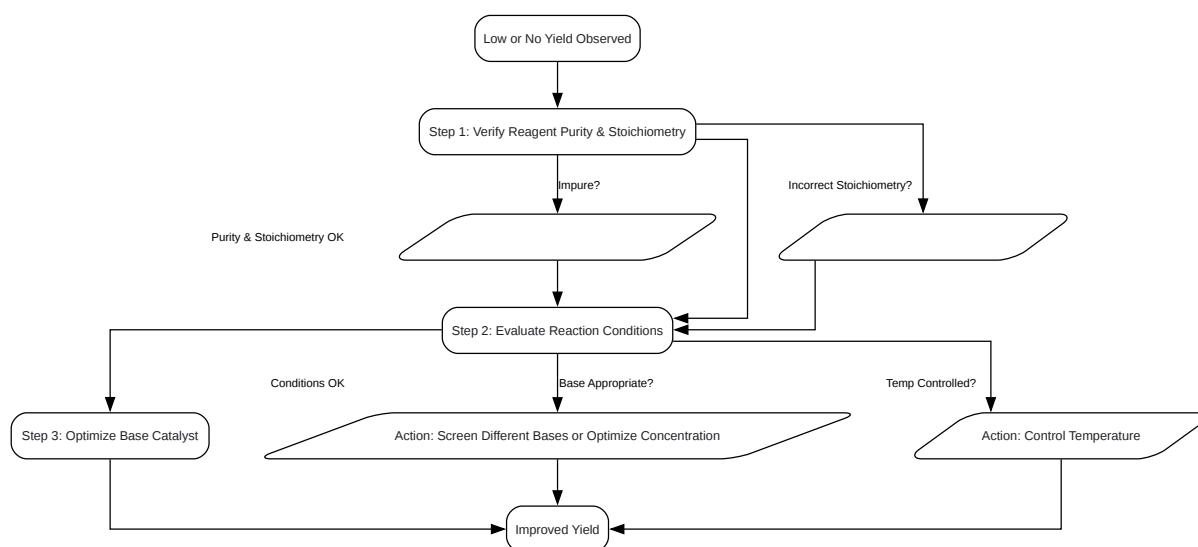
Low or No Yield Observed

Step 1: Verify Reagent Purity & Stoichiometry

Impure?

Incorrect Stoichiometry?

Purity & Stoichiometry OK

Step 2: Evaluate Reaction Conditions

Conditions OK

Base Appropriate?

Temp Controlled?

Step 3: Optimize Base Catalyst

Action: Screen Different Bases or Optimize Concentration

Action: Control Temperature

Improved Yield